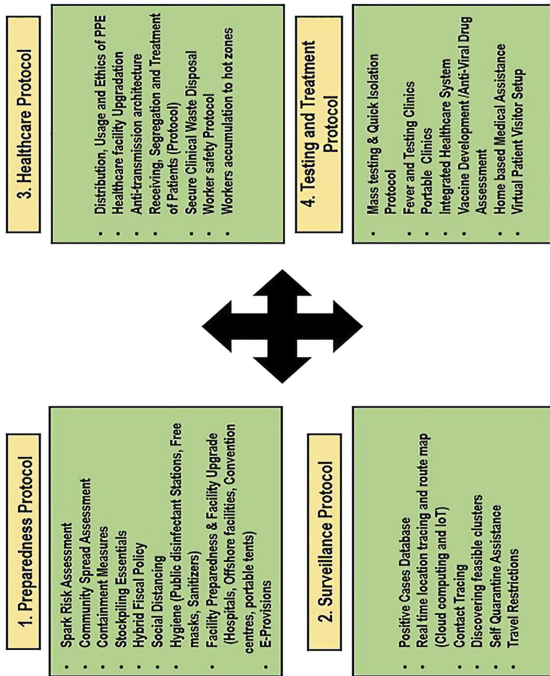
1. Preparedness Protocol

- Spark Risk Assessment
- Community Spread Assessment
- Containment Measures
- Stockpiling Essentials
- Hybrid Fiscal Policy
- Social Distancing
- Hygiene (Public disinfectant Stations, Free masks, Sanitizers)
- Facility Preparedness & Facility Upgrade (Hospitals, Offshore facilities, Convention centres, portable tents)
- E-Provisions

2. Surveillance Protocol

- Positive Cases Database
- Real time location tracing and route map (Cloud computing and IoT)
- Contact Tracing
- Discovering feasible clusters
- Self Quarantine Assistance
- Travel Restrictions

3. Healthcare Protocol

- Distribution, Usage and Ethics of PPE
- Healthcare facility Upgradation
- Anti-transmission architecture
- Receiving, Segregation and Treatment of Patients (Protocol)
- Secure Clinical Waste Disposal
- Worker safety Protocol
- Workers accumulation to hot zones

4. Testing and Treatment Protocol

- Mass testing & Quick Isolation Protocol
- Fever and Testing Clinics
- Portable Clinics
- Integrated Healthcare System
- Vaccine Development /Anti-Viral Drug Assessment
- Home based Medical Assistance
- Virtual Patient Visitor Setup